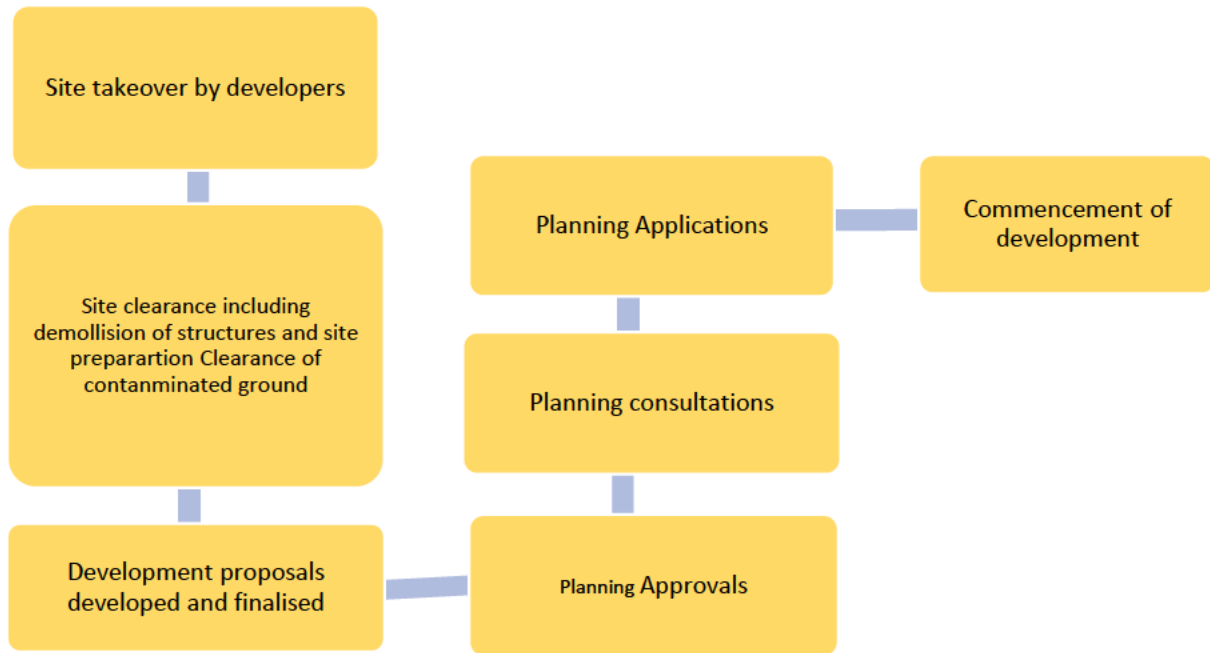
Site takeover by developers

Site clearance including demollision of structures and site prepartion Clearance of contanminated ground

Development proposals developed and finalised

Planning Approvals

Planning consultations

Planning Applications

Commencement of development